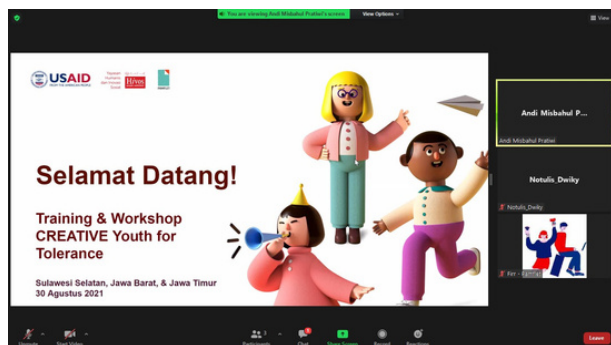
You are viewing Andi Misbahul Pratiwi's screen

View Options

View

USAID
FROM THE AMERICAN PEOPLE

Hivos

Selamat Datang!

Training & Workshop CREATIVE Youth for Tolerance

Sulawesi Selatan, Jawa Barat, & Jawa Timur
30 Agustus 2021

Andi Misbahul P...

Andi Misbahul Pratiwi

Notulis_Dwiky

Notulis_Dwiky

Firr - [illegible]

Unmute

Start Video

Participants

Chat

Share Screen

Record

Reactions

Leave